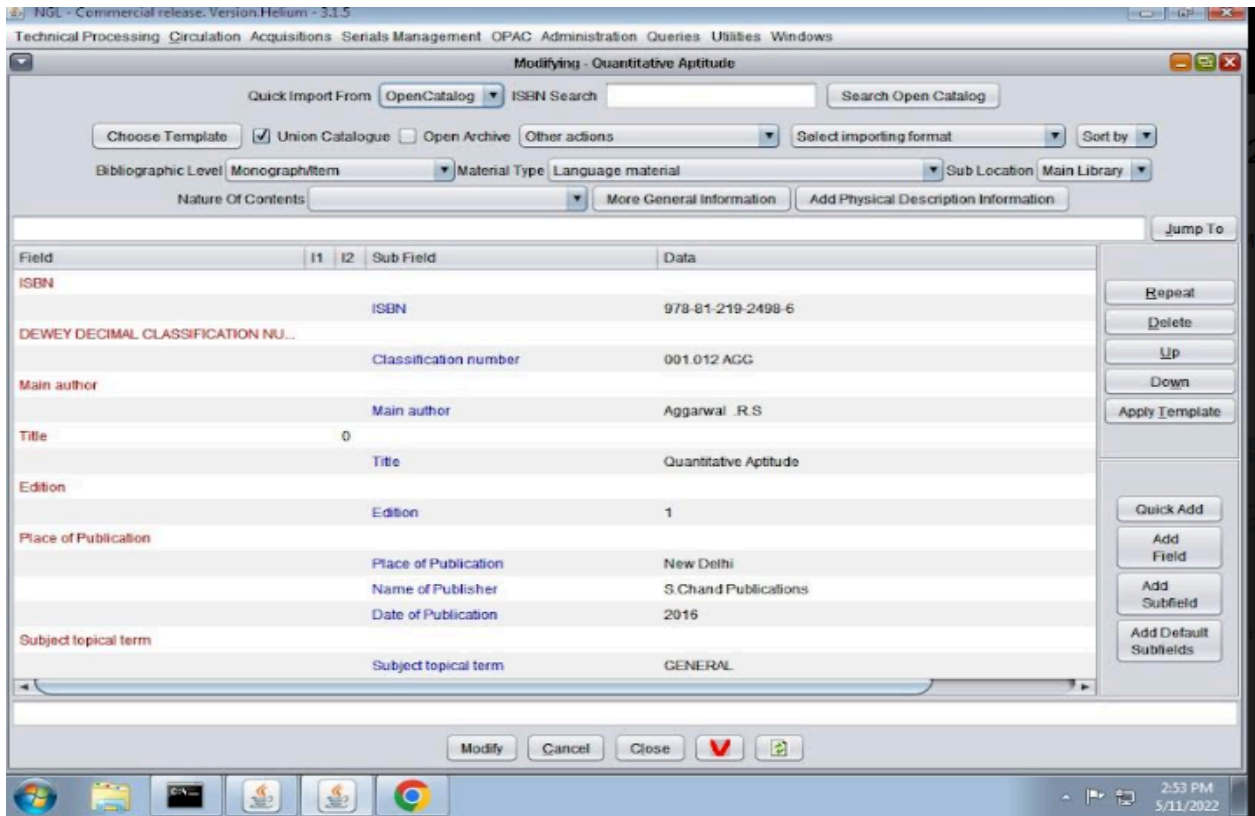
NGL - Commercial release. Version.Helium - 3.1.5

Technical Processing Circulation Acquisitions Serials Management OPAC Administration Queries Utilities Windows

Modifying - Quantitative Aptitude

Quick Import From OpenCatalog ISBN Search Search Open Catalog

Choose Template Union Catalogue Open Archive Other actions Select importing format Sort by

Bibliographic Level Monograph/Item Material Type Language material Sub Location Main Library

Nature Of Contents More General Information Add Physical Description Information

Jump To

| Field | I1 | I2 | Sub Field | Data |
|---|---|---|---|---|
| ISBN | | | | |
| | | | ISBN | 978-81-219-2498-6 |
| DEWEY DECIMAL CLASSIFICATION NU... | | | | |
| | | | Classification number | 001.012 AGG |
| Main author | | | | |
| | | | Main author | Aggarwal .R.S |
| Title | | 0 | | |
| | | | Title | Quantitative Aptitude |
| Edition | | | | |
| | | | Edition | 1 |
| Place of Publication | | | | |
| | | | Place of Publication | New Delhi |
| | | | Name of Publisher | S.Chand Publications |
| | | | Date of Publication | 2016 |
| Subject topical term | | | | |
| | | | Subject topical term | GENERAL |

Repeat
Delete
Up
Down
Apply Template

Quick Add
Add Field
Add Subfield
Add Default Subfields

Modify Cancel Close

2:53 PM
5/11/2022